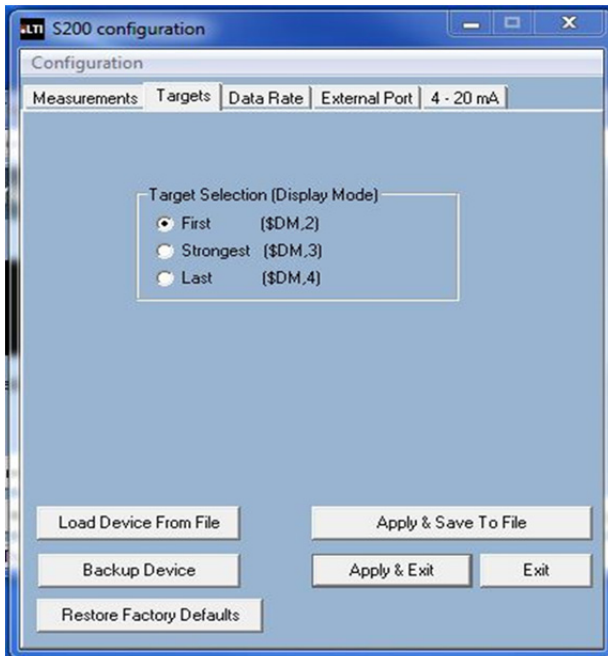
LTI S200 configuration

Configuration

Measurements | Targets | Data Rate | External Port | 4 - 20 mA

Target Selection (Display Mode)
First ($DM,2)
Strongest ($DM,3)
Last ($DM,4)

Load Device From File
Apply & Save To File
Backup Device
Apply & Exit
Exit
Restore Factory Defaults